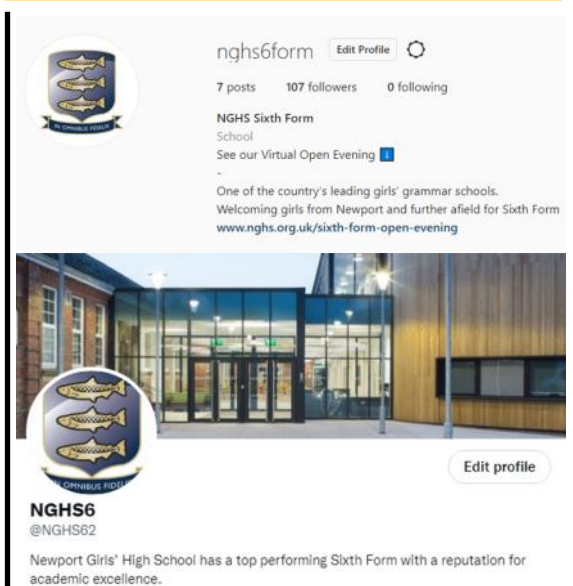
IN OMNIBUS FIDELIS

nghs6form Edit Profile

7 posts 107 followers 0 following

NGHS Sixth Form
School
See our Virtual Open Evening ⬇️
-
One of the country's leading girls' grammar schools.
Welcoming girls from Newport and further afield for Sixth Form
www.nghs.org.uk/sixth-form-open-evening

IN OMNIBUS FIDELIS

Edit profile

NGHS6
@NGHS62

Newport Girls' High School has a top performing Sixth Form with a reputation for academic excellence.